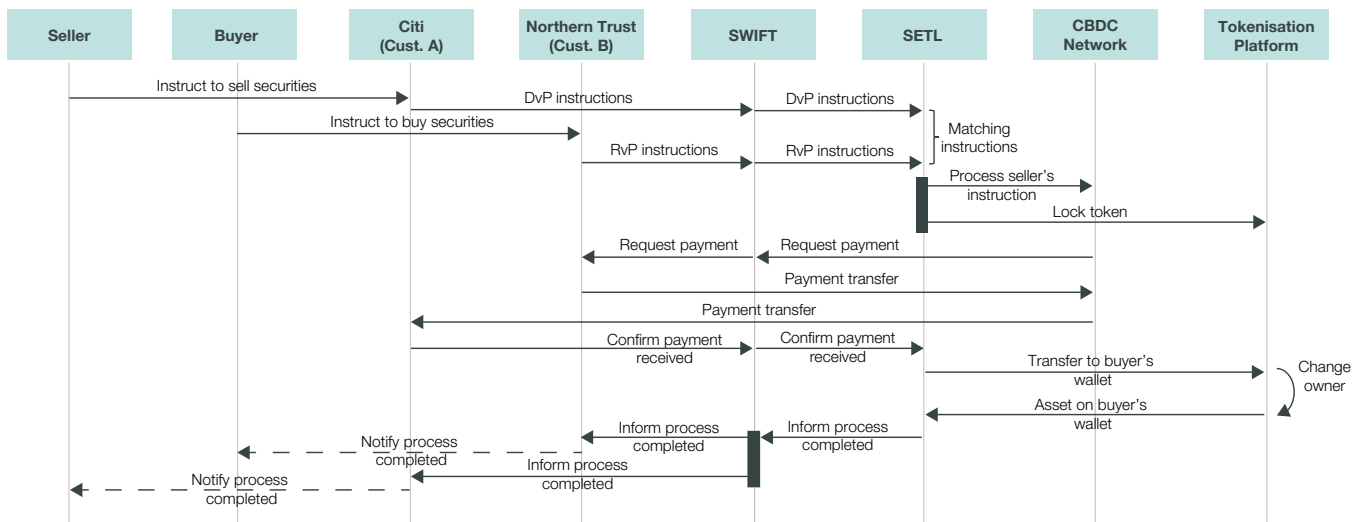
Seller
Buyer
Citi (Cust. A)
Northern Trust (Cust. B)
SWIFT
SETL
CBDC Network
Tokenisation Platform

Instruct to sell securities
DvP instructions
DvP instructions
Instruct to buy securities
Matching instructions
RvP instructions
RvP instructions
Process seller's instruction
Lock token
Request payment
Request payment
Payment transfer
Payment transfer
Confirm payment received
Confirm payment received
Transfer to buyer's wallet
Change owner
Asset on buyer's wallet
Inform process completed
Inform process completed
Notify process completed
Inform process completed
Notify process completed